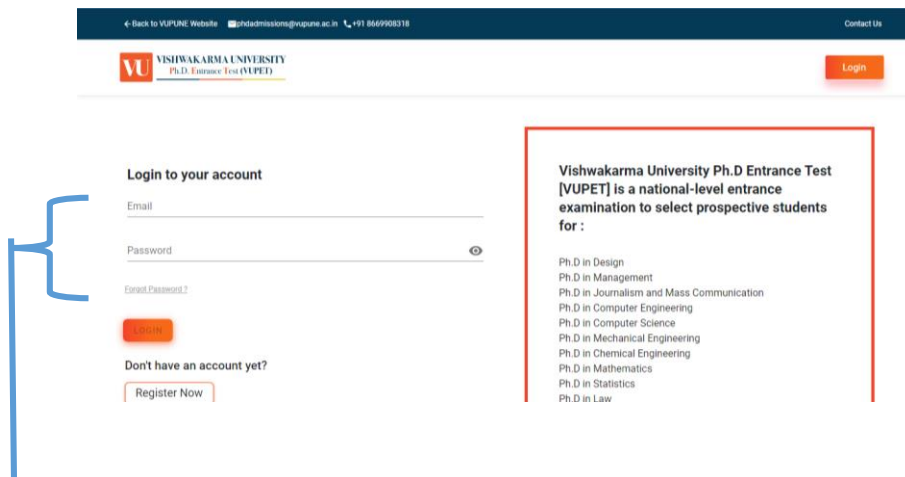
← Back to VUPUNE Website phdadmissions@vupune.ac.in +91 8669908318

Contact Us

VU VISHWAKARMA UNIVERSITY
Ph.D. Entrance Test (VUPET)

Login

Login to your account

Email

Password

Forgot Password ?

LOGIN

Don't have an account yet?

Register Now

Vishwakarma University Ph.D Entrance Test [VUPET] is a national-level entrance examination to select prospective students for :

Ph.D in Design
Ph.D in Management
Ph.D in Journalism and Mass Communication
Ph.D in Computer Engineering
Ph.D in Computer Science
Ph.D in Mechanical Engineering
Ph.D in Chemical Engineering
Ph.D in Mathematics
Ph.D in Statistics
Ph.D in Law